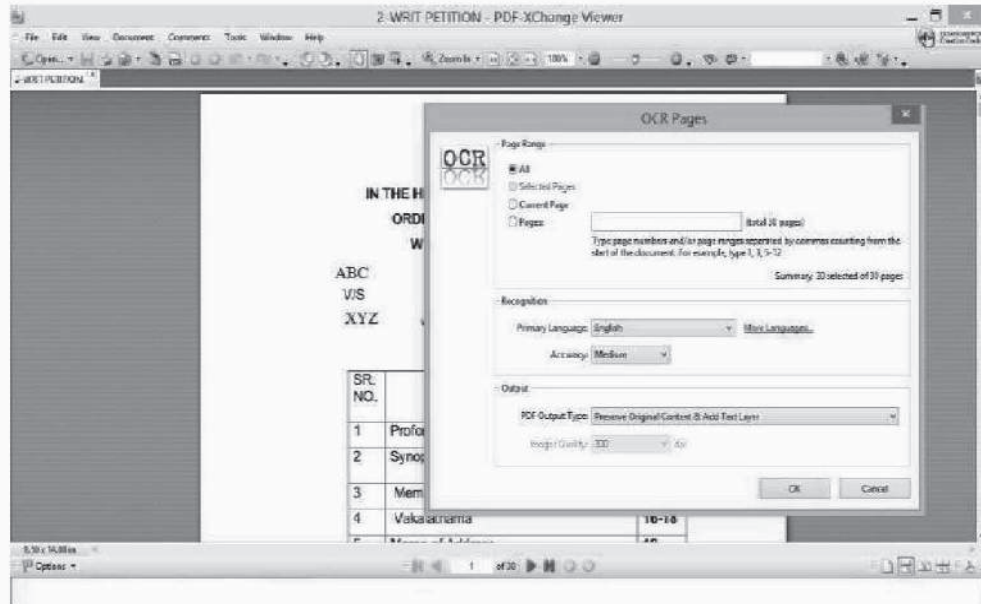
2-WRIT PETITION - PDF-XChange Viewer

File Edit View Document Comments Tools Window Help

Open... Zoom In 100%

2-WRIT PETITION

IN THE H
ORDI
W

ABC
V/S
XYZ

| SR. NO. | |
|---|---|
| 1 | Profo |
| 2 | Synop |
| 3 | Mem |
| 4 | Vakalatnama | 16-18 |
| 5 | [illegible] | 19 |

OCR Pages

OCR

Page Range
All
Selected Pages
Current Page
Pages: (total 30 pages)
Type page numbers and/or page ranges separated by commas counting from the start of the document. For example, type 1, 3, 5-12
Summary: 30 selected of 30 pages

Recognition
Primary Language: English More Languages...
Accuracy: Medium

Output
PDF Output Type: Preserve Original Content & Add Text Layer
Image Quality: 300 dpi

OK Cancel

8.50 x 14.00 in
Options
1 of 30